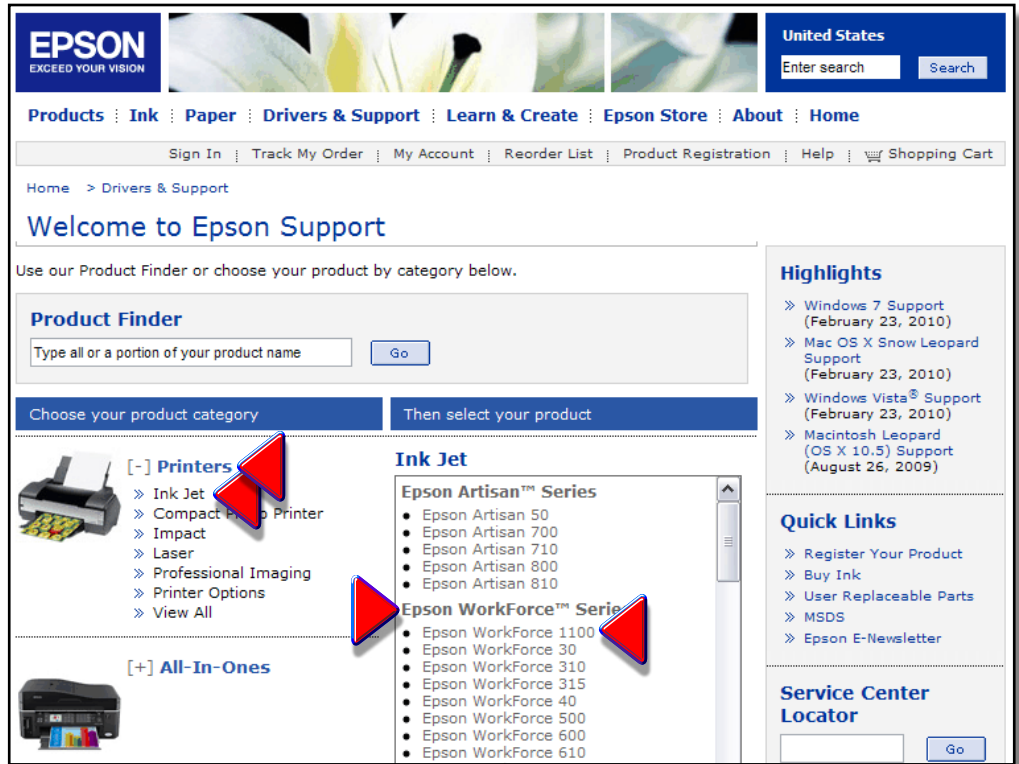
EPSON
EXCEED YOUR VISION

United States
Enter search
Search

Products | Ink | Paper | Drivers & Support | Learn & Create | Epson Store | About | Home

Sign In | Track My Order | My Account | Reorder List | Product Registration | Help | Shopping Cart

Home > Drivers & Support

Welcome to Epson Support

Use our Product Finder or choose your product by category below.

Product Finder
Type all or a portion of your product name
Go

Choose your product category

[-] Printers
» Ink Jet
» Compact P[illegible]o Printer
» Impact
» Laser
» Professional Imaging
» Printer Options
» View All

[+] All-In-Ones

Then select your product

Ink Jet

Epson Artisan™ Series
- Epson Artisan 50
- Epson Artisan 700
- Epson Artisan 710
- Epson Artisan 800
- Epson Artisan 810

Epson WorkForce™ Serie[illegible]
- Epson WorkForce 1100
- Epson WorkForce 30
- Epson WorkForce 310
- Epson WorkForce 315
- Epson WorkForce 40
- Epson WorkForce 500
- Epson WorkForce 600
- Epson WorkForce 610

Highlights
» Windows 7 Support (February 23, 2010)
» Mac OS X Snow Leopard Support (February 23, 2010)
» Windows Vista® Support (February 23, 2010)
» Macintosh Leopard (OS X 10.5) Support (August 26, 2009)

Quick Links
» Register Your Product
» Buy Ink
» User Replaceable Parts
» MSDS
» Epson E-Newsletter

Service Center Locator
Go